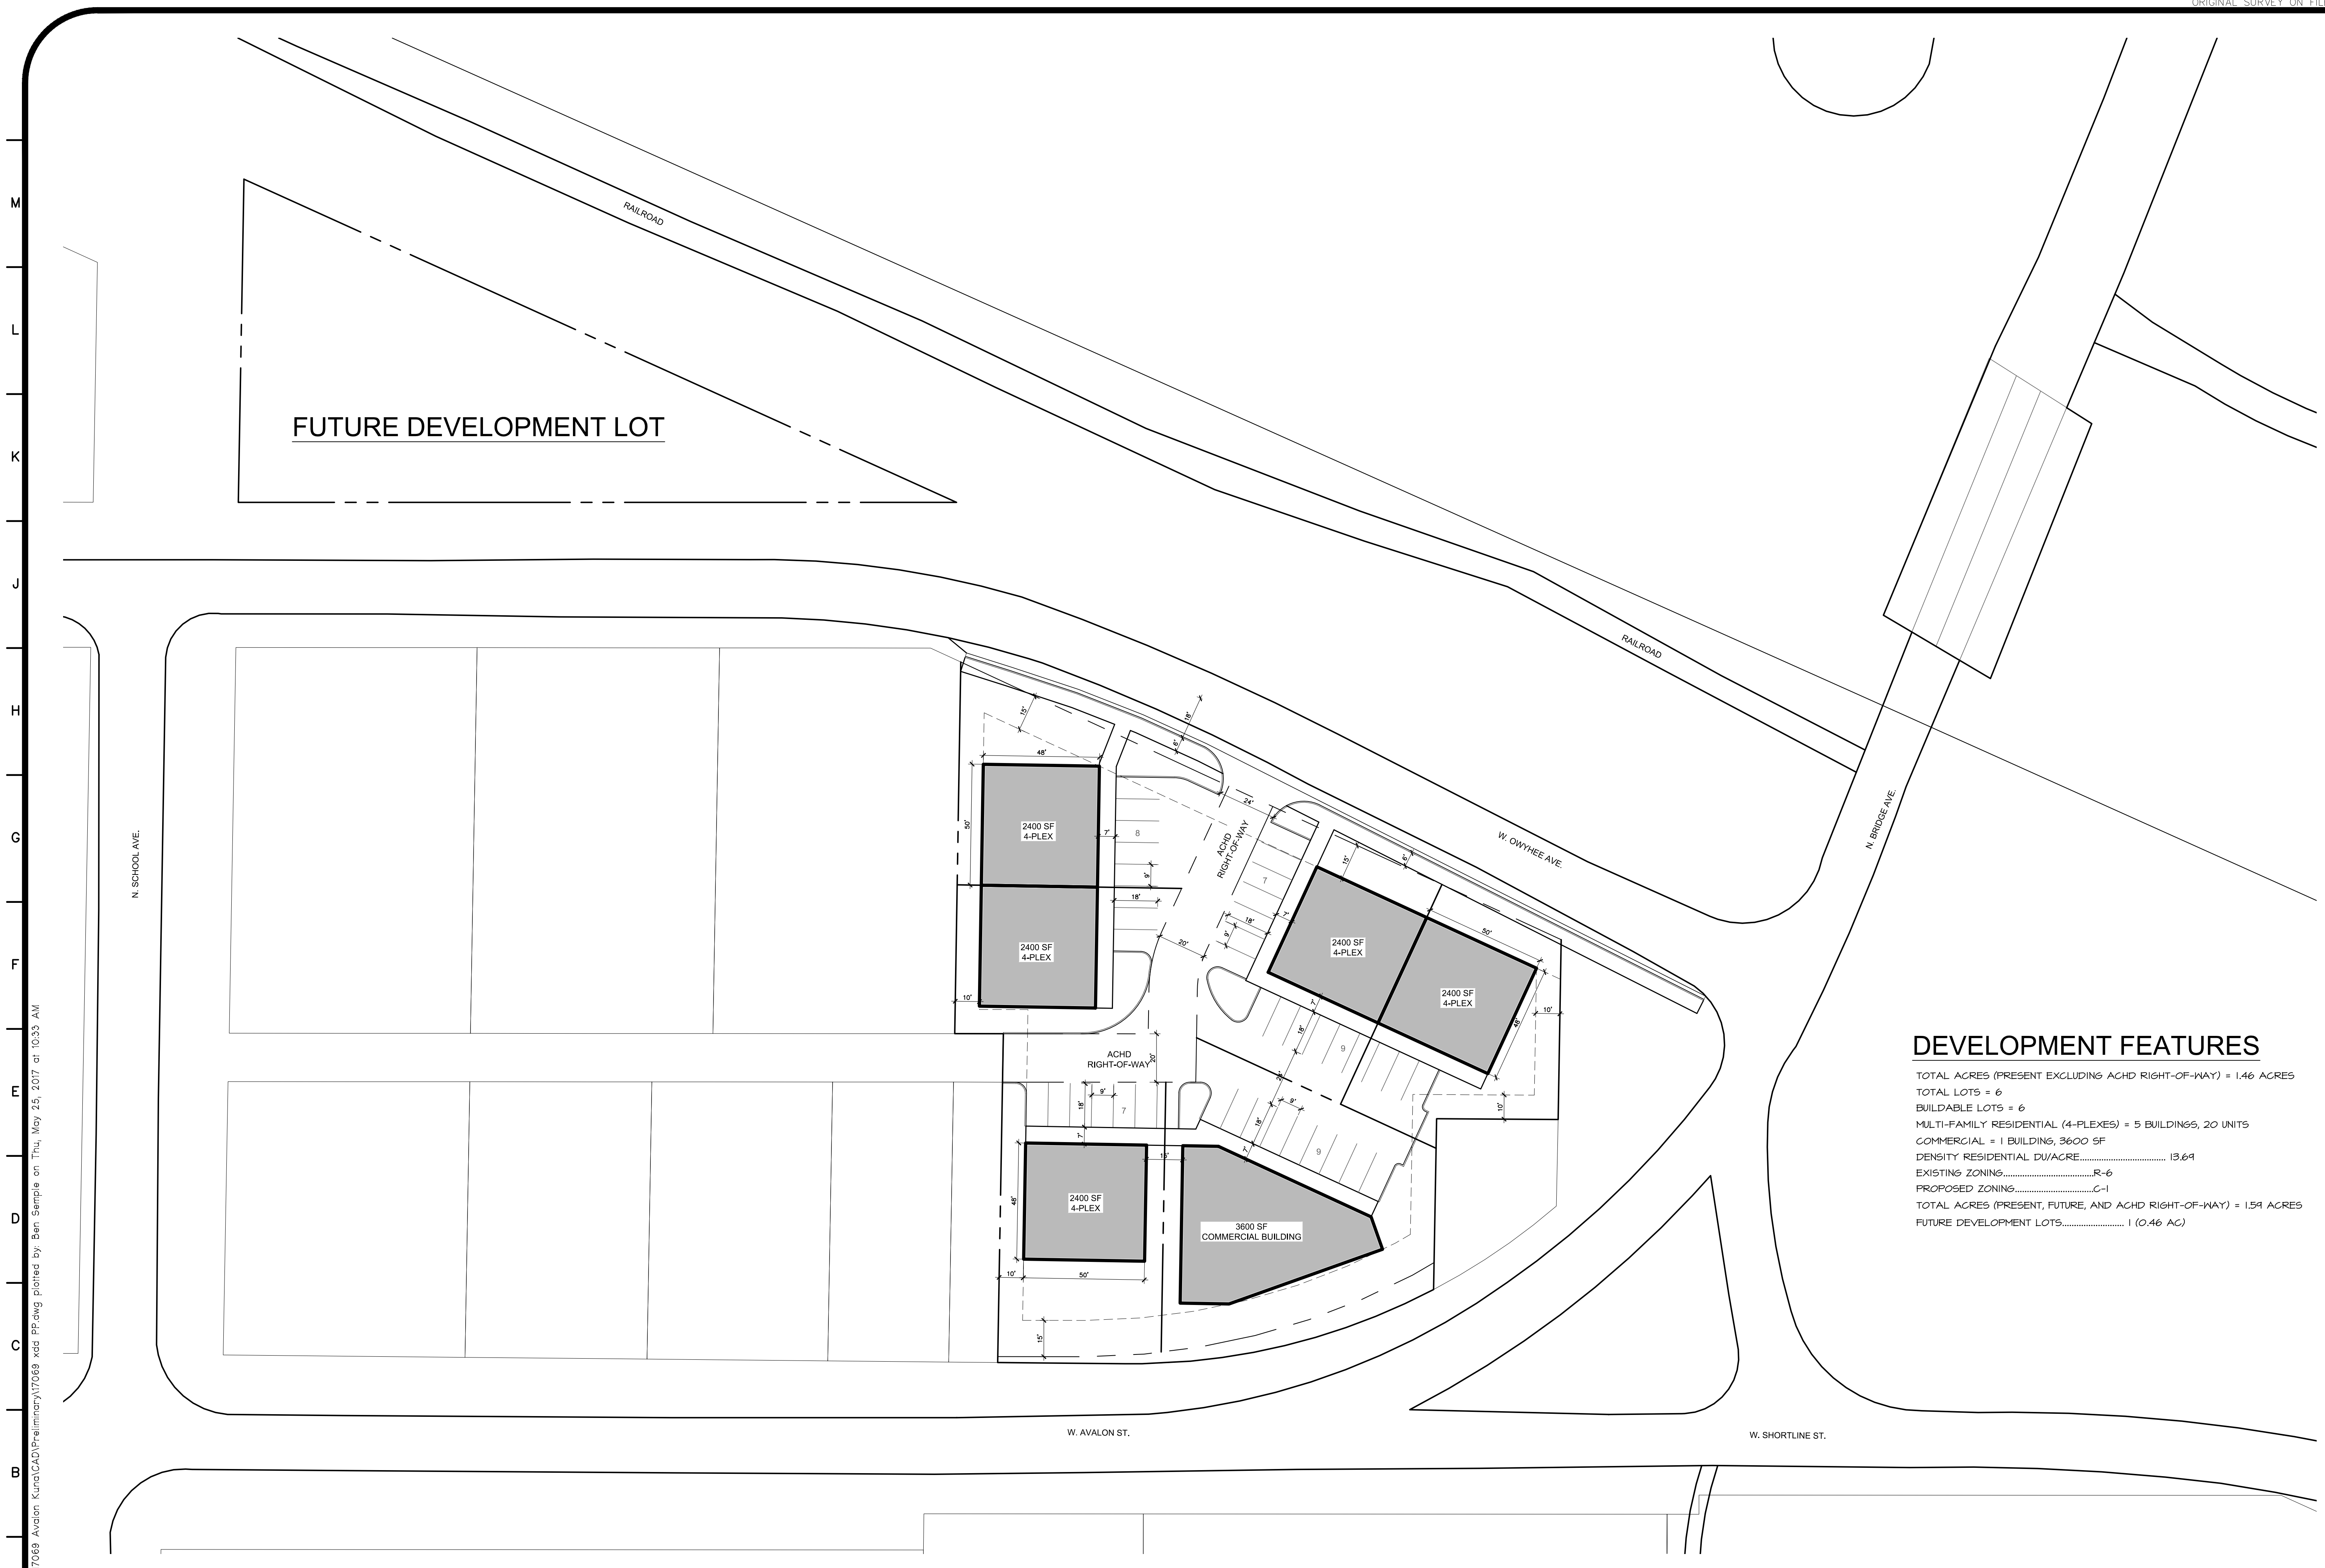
ORIGINAL SURVEY ON FIL

M
L
K
J
H
G
F
E
D
C
B

FUTURE DEVELOPMENT LOT

RAILROAD

RAILROAD

N. SCHOOL AVE.

W. OWYHEE AVE.

N. BRIDGE AVE.

ACHD RIGHT-OF-WAY

ACHD RIGHT-OF-WAY

2400 SF 4-PLEX

2400 SF 4-PLEX

2400 SF 4-PLEX

2400 SF 4-PLEX

2400 SF 4-PLEX

3600 SF COMMERCIAL BUILDING

15'
48'
50'
7'
8
9'
18'
10'
18'
6'
24'
7
7'
9'
18'
20'
15'
6'
50'
10'
48'
7'
18'
9
20'
9'
18'
7
7'
15'
9'
18'
7'
9
10'
48'
10'
50'
15'

W. AVALON ST.

W. SHORTLINE ST.

DEVELOPMENT FEATURES

TOTAL ACRES (PRESENT EXCLUDING ACHD RIGHT-OF-WAY) = 1.46 ACRES
TOTAL LOTS = 6
BUILDABLE LOTS = 6
MULTI-FAMILY RESIDENTIAL (4-PLEXES) = 5 BUILDINGS, 20 UNITS
COMMERCIAL = 1 BUILDING, 3600 SF
DENSITY RESIDENTIAL DU/ACRE.................................... 13.69
EXISTING ZONING......................................R-6
PROPOSED ZONING.................................C-1
TOTAL ACRES (PRESENT, FUTURE, AND ACHD RIGHT-OF-WAY) = 1.59 ACRES
FUTURE DEVELOPMENT LOTS......................... 1 (0.46 AC)

17069 Avalon Kuna\CAD\Preliminary\17069 xdd PP.dwg plotted by: Ben Semple on Thu, May 25, 2017 at 10:33 AM